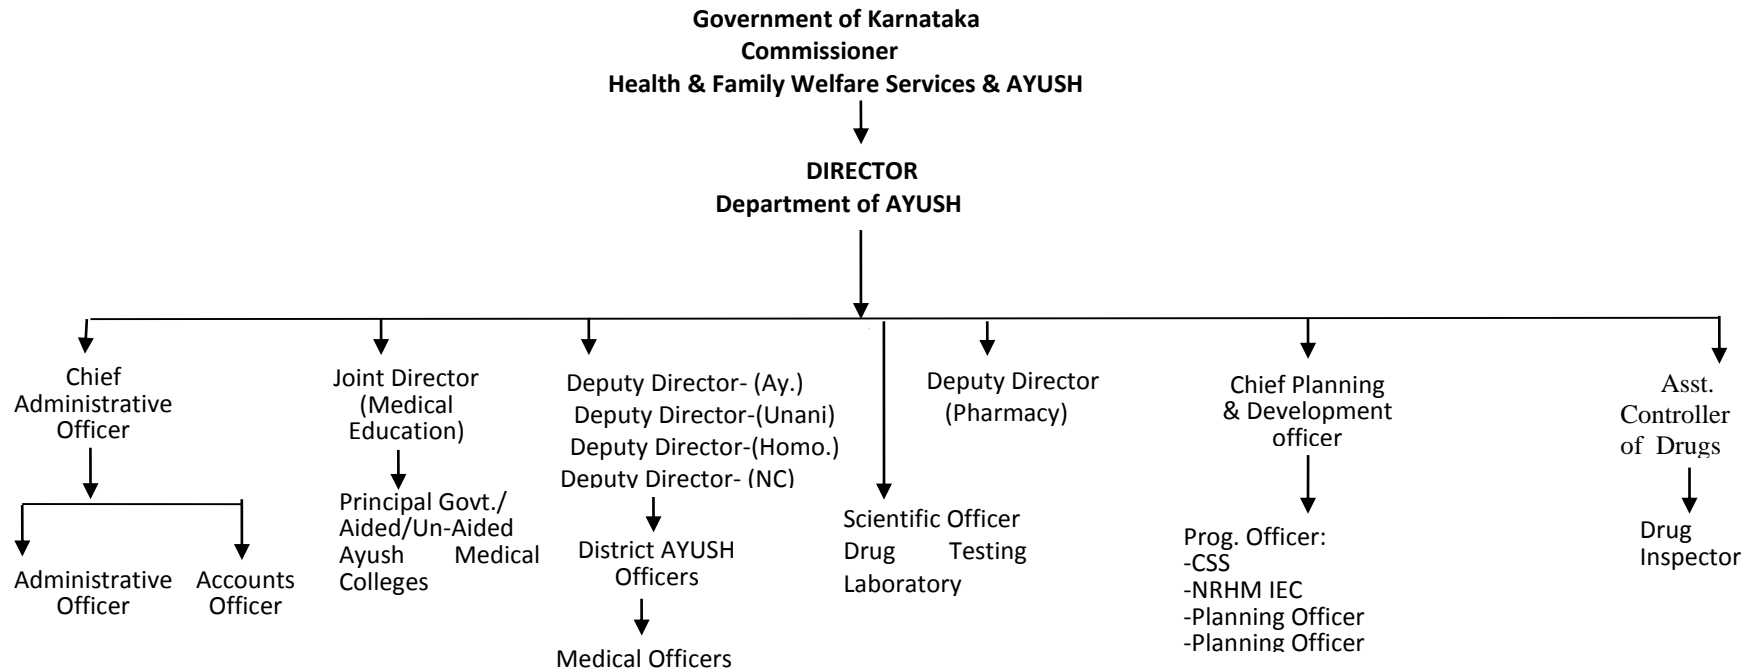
Government of Karnataka
Commissioner
Health & Family Welfare Services & AYUSH

DIRECTOR
Department of AYUSH

Chief Administrative Officer

Administrative Officer

Accounts Officer

Joint Director (Medical Education)

Principal Govt./ Aided/Un-Aided Ayush Medical Colleges

Deputy Director- (Ay.)
Deputy Director-(Unani)
Deputy Director-(Homo.)
Deputy Director- (NC)

District AYUSH Officers

Medical Officers

Scientific Officer Drug Testing Laboratory

Deputy Director (Pharmacy)

Chief Planning & Development officer

Prog. Officer:
-CSS
-NRHM IEC
-Planning Officer
-Planning Officer

Asst. Controller of Drugs

Drug Inspector